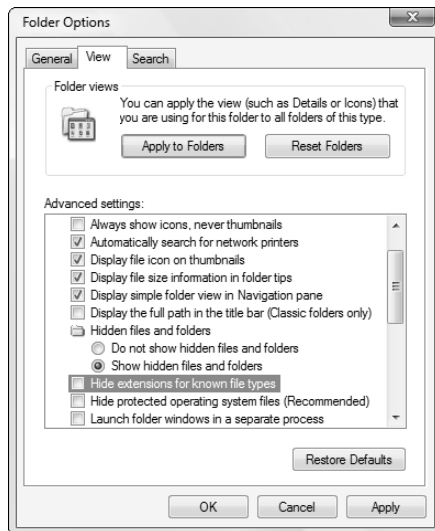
Folder Options

General View Search

Folder views

You can apply the view (such as Details or Icons) that you are using for this folder to all folders of this type.

Apply to Folders Reset Folders

Advanced settings:

Always show icons, never thumbnails
Automatically search for network printers
Display file icon on thumbnails
Display file size information in folder tips
Display simple folder view in Navigation pane
Display the full path in the title bar (Classic folders only)
Hidden files and folders
Do not show hidden files and folders
Show hidden files and folders
Hide extensions for known file types
Hide protected operating system files (Recommended)
Launch folder windows in a separate process

Restore Defaults

OK Cancel Apply